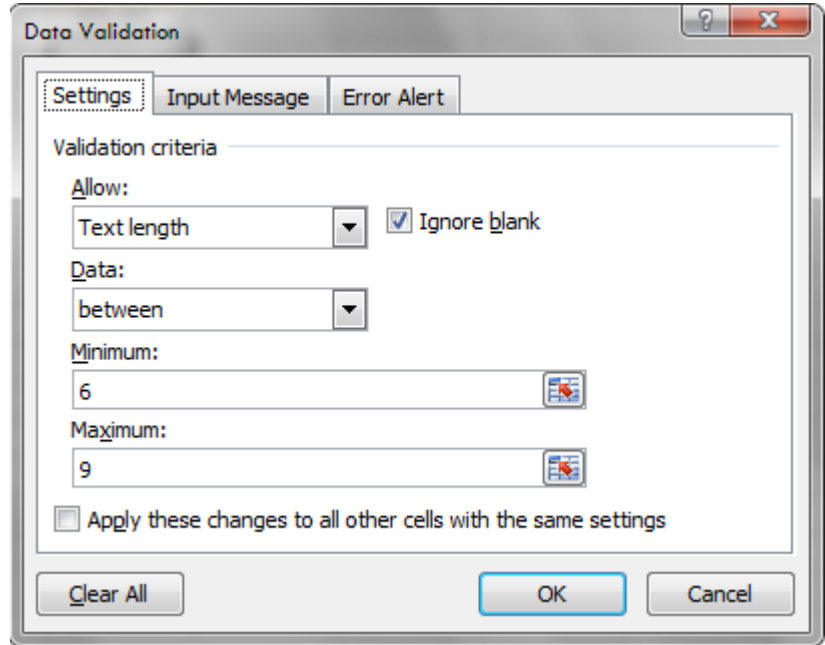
Data Validation

?

X

Settings

Input Message

Error Alert

Validation criteria

Allow:

Text length

Ignore blank

Data:

between

Minimum:

6

Maximum:

9

Apply these changes to all other cells with the same settings

Clear All

OK

Cancel